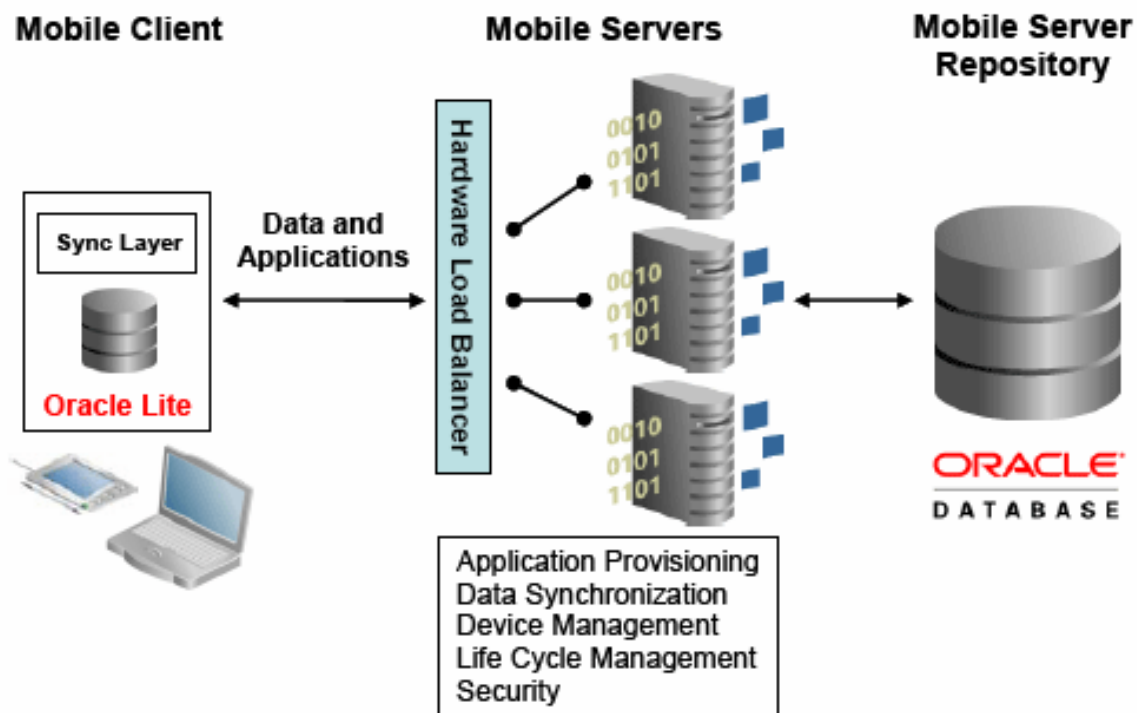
Mobile Client

Mobile Servers

Mobile Server Repository

Sync Layer

Oracle Lite

Data and Applications

Hardware Load Balancer

0010
0101
1101

0010
0101
1101

0010
0101
1101

ORACLE
DATABASE

Application Provisioning
Data Synchronization
Device Management
Life Cycle Management
Security